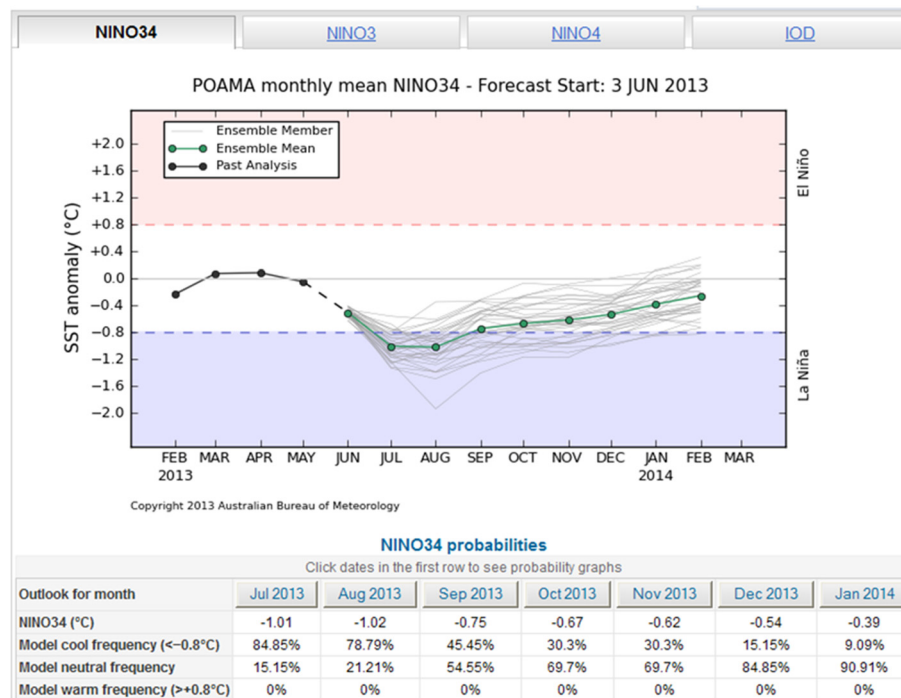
NINO34 | NINO3 | NINO4 | IOD

POAMA monthly mean NINO34 - Forecast Start: 3 JUN 2013

Ensemble Member
Ensemble Mean
Past Analysis

SST anomaly (°C)

+2.0
+1.6
+1.2
+0.8
+0.4
0.0
-0.4
-0.8
-1.2
-1.6
-2.0

El Niño

La Niña

FEB 2013 MAR APR MAY JUN JUL AUG SEP OCT NOV DEC JAN 2014 FEB MAR

Copyright 2013 Australian Bureau of Meteorology

NINO34 probabilities

Click dates in the first row to see probability graphs

| Outlook for month | Jul 2013 | Aug 2013 | Sep 2013 | Oct 2013 | Nov 2013 | Dec 2013 | Jan 2014 |
|---|---|---|---|---|---|---|---|
| NINO34 (°C) | -1.01 | -1.02 | -0.75 | -0.67 | -0.62 | -0.54 | -0.39 |
| Model cool frequency (<−0.8°C) | 84.85% | 78.79% | 45.45% | 30.3% | 30.3% | 15.15% | 9.09% |
| Model neutral frequency | 15.15% | 21.21% | 54.55% | 69.7% | 69.7% | 84.85% | 90.91% |
| Model warm frequency (>+0.8°C) | 0% | 0% | 0% | 0% | 0% | 0% | 0% |